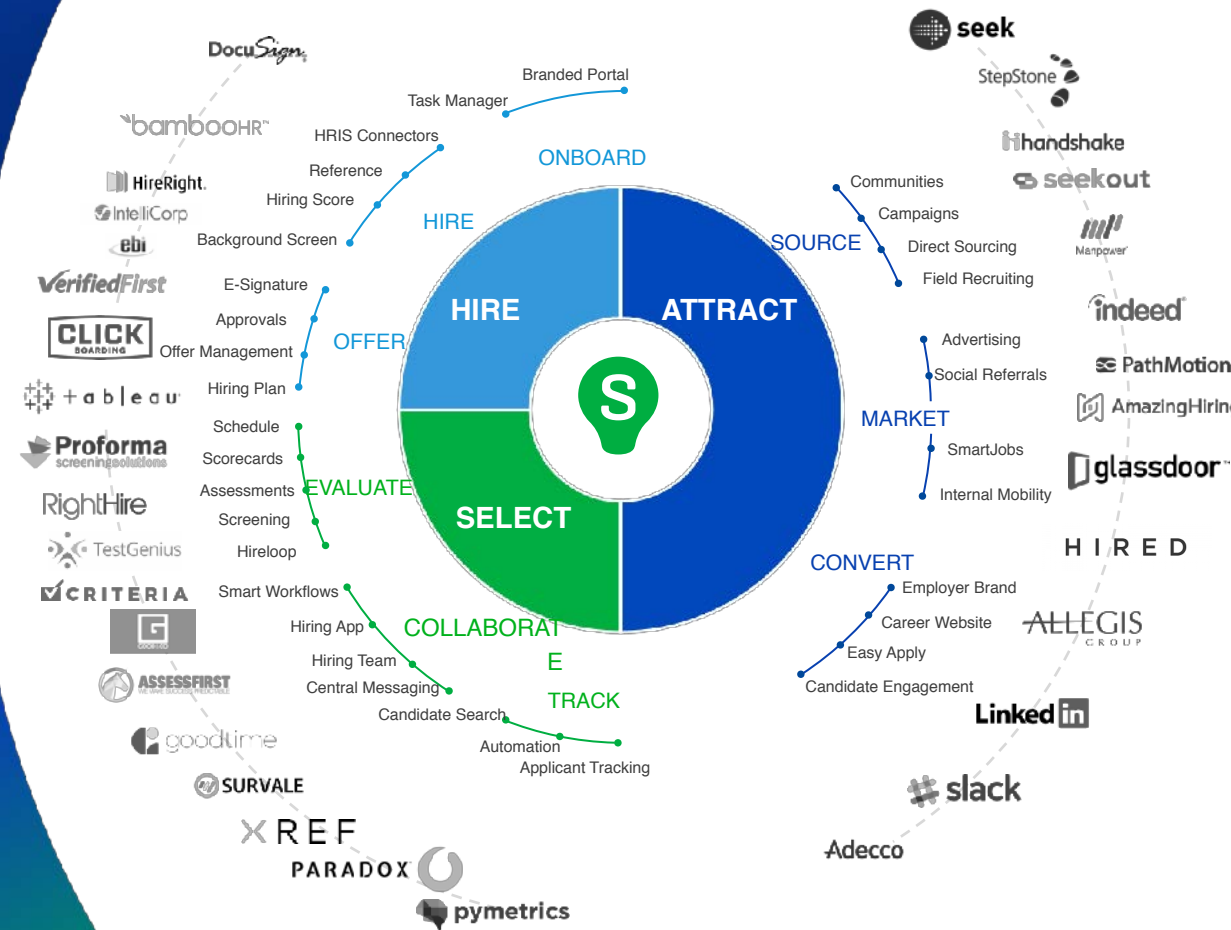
DocuSign

bambooHR

HireRight

IntelliCorp

ebi

VerifiedFirst

CLICK BOARDING

+ a b l e a u

Proforma screeningsolutions

RightHire

TestGenius

CRITERIA

G

ASSESSFIRST

goodtime

SURVALE

XREF

PARADOX

pymetrics

Branded Portal
Task Manager
HRIS Connectors
Reference
Hiring Score
Background Screen

ONBOARD

HIRE

E-Signature
Approvals
Offer Management
Hiring Plan

OFFER

Schedule
Scorecards
Assessments
Screening
Hireloop

EVALUATE

Smart Workflows
Hiring App
Hiring Team
Central Messaging
Candidate Search
Automation
Applicant Tracking

COLLABORAT
E

TRACK

HIRE

ATTRACT

SELECT

S

SOURCE

Communities
Campaigns
Direct Sourcing
Field Recruiting

Advertising
Social Referrals

MARKET

SmartJobs
Internal Mobility

CONVERT

Employer Brand
Career Website
Easy Apply
Candidate Engagement

seek

StepStone

handshake

seekout

Manpower

indeed

PathMotion

AmazingHirin

glassdoor

HIRED

ALLEGIS GROUP

LinkedIn

slack

Adecco